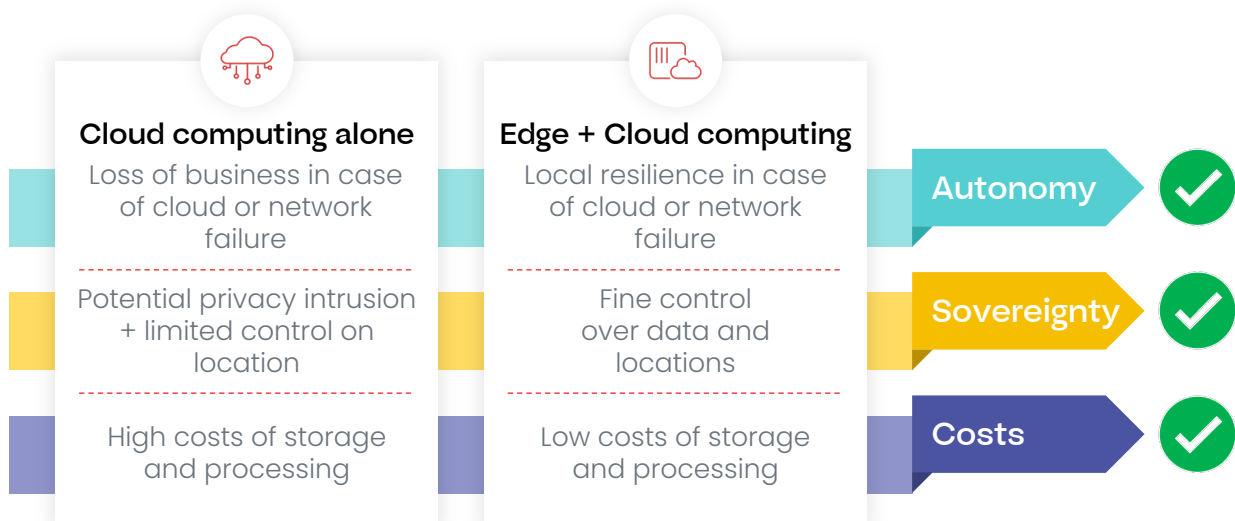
Cloud computing alone

Loss of business in case of cloud or network failure

Potential privacy intrusion + limited control on location

High costs of storage and processing

Edge + Cloud computing

Local resilience in case of cloud or network failure

Fine control over data and locations

Low costs of storage and processing

Autonomy

Sovereignty

Costs